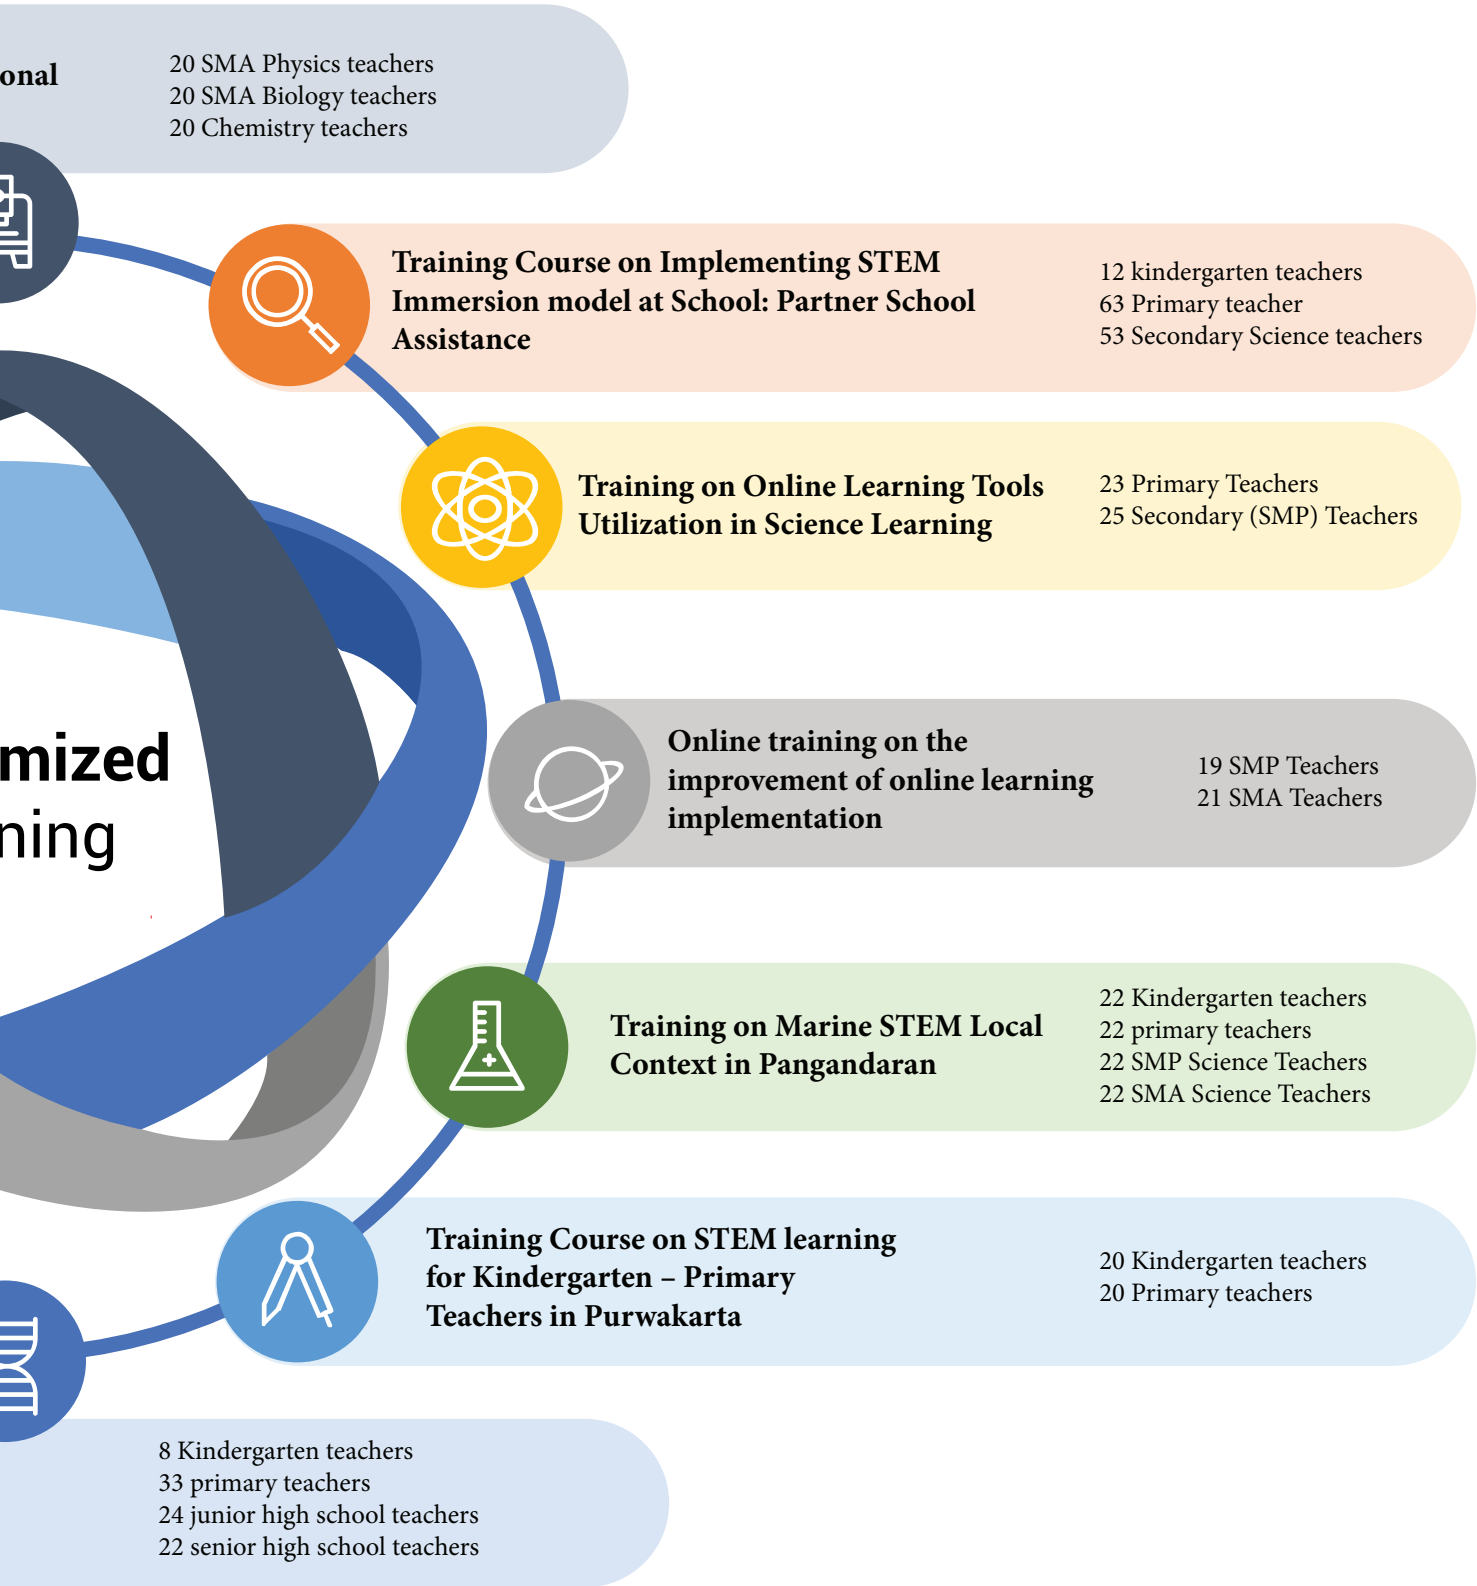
onal

20 SMA Physics teachers
20 SMA Biology teachers
20 Chemistry teachers

Training Course on Implementing STEM Immersion model at School: Partner School Assistance

12 kindergarten teachers
63 Primary teacher
53 Secondary Science teachers

Training on Online Learning Tools Utilization in Science Learning

23 Primary Teachers
25 Secondary (SMP) Teachers

mized
ning

Online training on the improvement of online learning implementation

19 SMP Teachers
21 SMA Teachers

Training on Marine STEM Local Context in Pangandaran

22 Kindergarten teachers
22 primary teachers
22 SMP Science Teachers
22 SMA Science Teachers

Training Course on STEM learning for Kindergarten – Primary Teachers in Purwakarta

20 Kindergarten teachers
20 Primary teachers

8 Kindergarten teachers
33 primary teachers
24 junior high school teachers
22 senior high school teachers